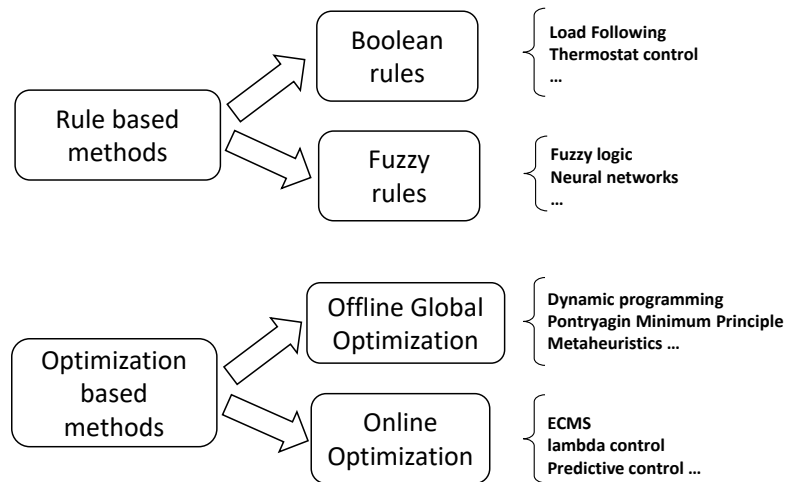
Rule based methods

Boolean rules

Load Following
Thermostat control
…

Fuzzy rules

Fuzzy logic
Neural networks
…

Optimization based methods

Offline Global Optimization

Dynamic programming
Pontryagin Minimum Principle
Metaheuristics …

Online Optimization

ECMS
lambda control
Predictive control …